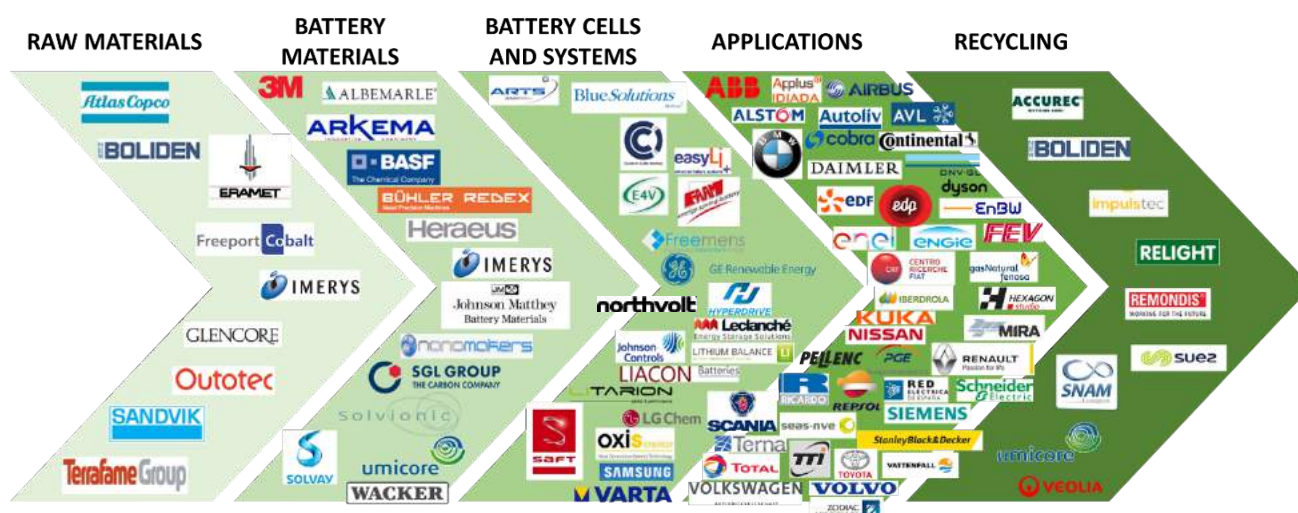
RAW MATERIALS

BATTERY MATERIALS

BATTERY CELLS AND SYSTEMS

APPLICATIONS

RECYCLING

Atlas Copco
BOLIDEN
ERAMET
Freeport Cobalt
IMERYS
GLENCORE
Outotec
SANDVIK
Terrafame Group

3M
ALBEMARLE
ARKEMA
BASF The Chemical Company
BÖHLER REDEX
Heraeus
IMERYS
Johnson Matthey Battery Materials
nanomakers
SGL GROUP THE CARBON COMPANY
Solvionic
SOLVAY
umicore
WACKER

ARTS
Blue Solutions
easyLi
E4V
Freemens
GE Renewable Energy
northvolt
HYPERDRIVE
Leclanché
Johnson Controls
LITHIUM BALANCE
LIACON Batteries
LTARION
LG Chem
SAFT
OXIS energy
SAMSUNG
VARTA

ABB
Applus IDIADA
AIRBUS
ALSTOM
Autoliv
AVL
cobra
Continental
DAIMLER
DNV·GL
dyson
EDF
edp
EnBW
enel
ENGIE
FEV
CENTRO RICERCHE FIAT
gasNatural fenosa
IBERDROLA
HEXAGON studio
KUKA
NISSAN
MIRA
PELLENC
PGE
RENAULT
RICARDO
REPSOL
RED ELECTRICA DE ESPAÑA
Schneider Electric
SIEMENS
SCANIA
seas-nve
Terna
StanleyBlack&Decker
TOTAL
TOYOTA
VATTENFALL
VOLKSWAGEN
VOLVO
ZODIAC

ACCUREC
BOLIDEN
impulstec
RELIGHT
REMONDIS
suez
SNAM
umicore
VEOLIA